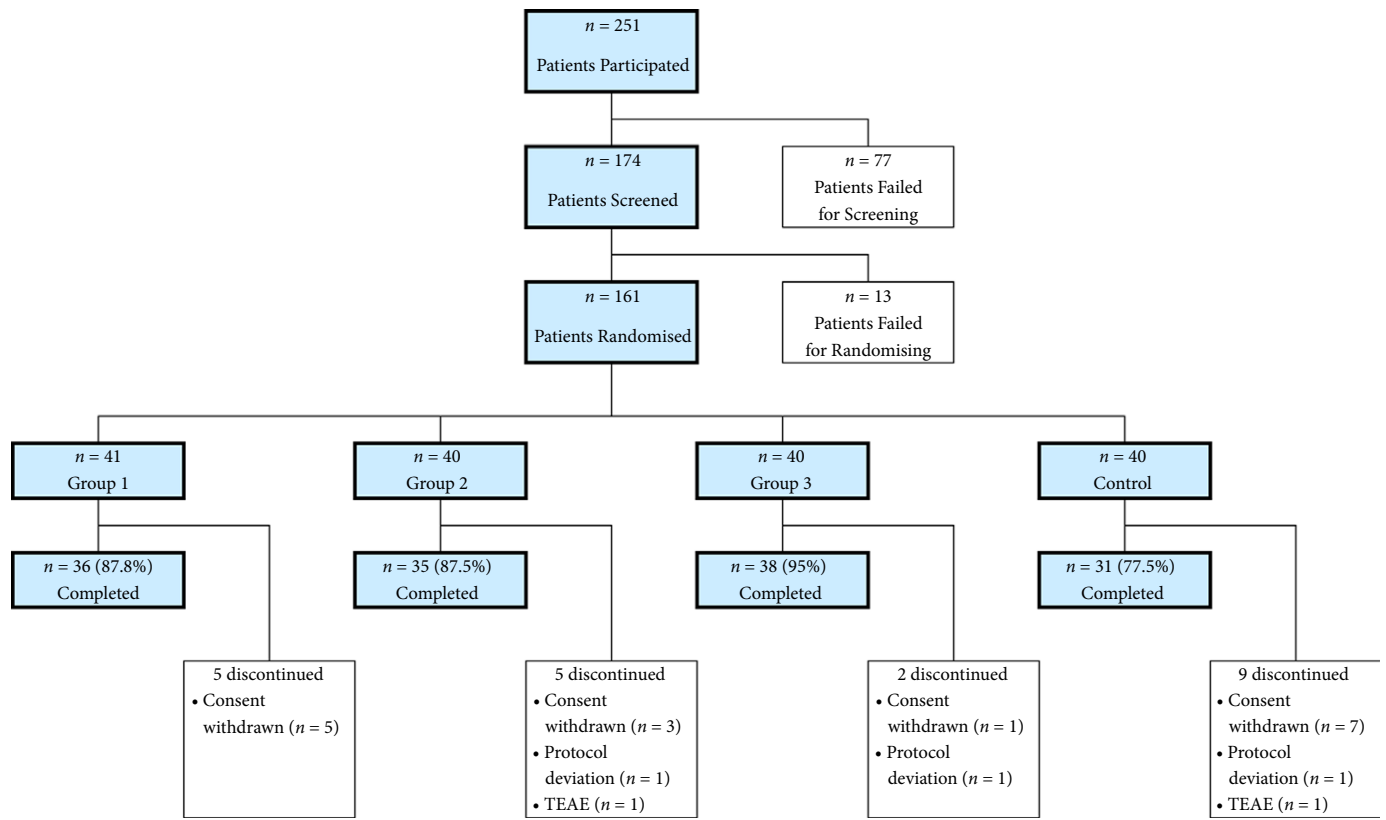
$n = 251$
Patients Participated

$n = 174$
Patients Screened

$n = 77$
Patients Failed for Screening

$n = 161$
Patients Randomised

$n = 13$
Patients Failed for Randomising

$n = 41$
Group 1

$n = 40$
Group 2

$n = 40$
Group 3

$n = 40$
Control

$n = 36$ (87.8%)
Completed

$n = 35$ (87.5%)
Completed

$n = 38$ (95%)
Completed

$n = 31$ (77.5%)
Completed

5 discontinued
• Consent withdrawn ($n = 5$)

5 discontinued
• Consent withdrawn ($n = 3$)
• Protocol deviation ($n = 1$)
• TEAE ($n = 1$)

2 discontinued
• Consent withdrawn ($n = 1$)
• Protocol deviation ($n = 1$)

9 discontinued
• Consent withdrawn ($n = 7$)
• Protocol deviation ($n = 1$)
• TEAE ($n = 1$)